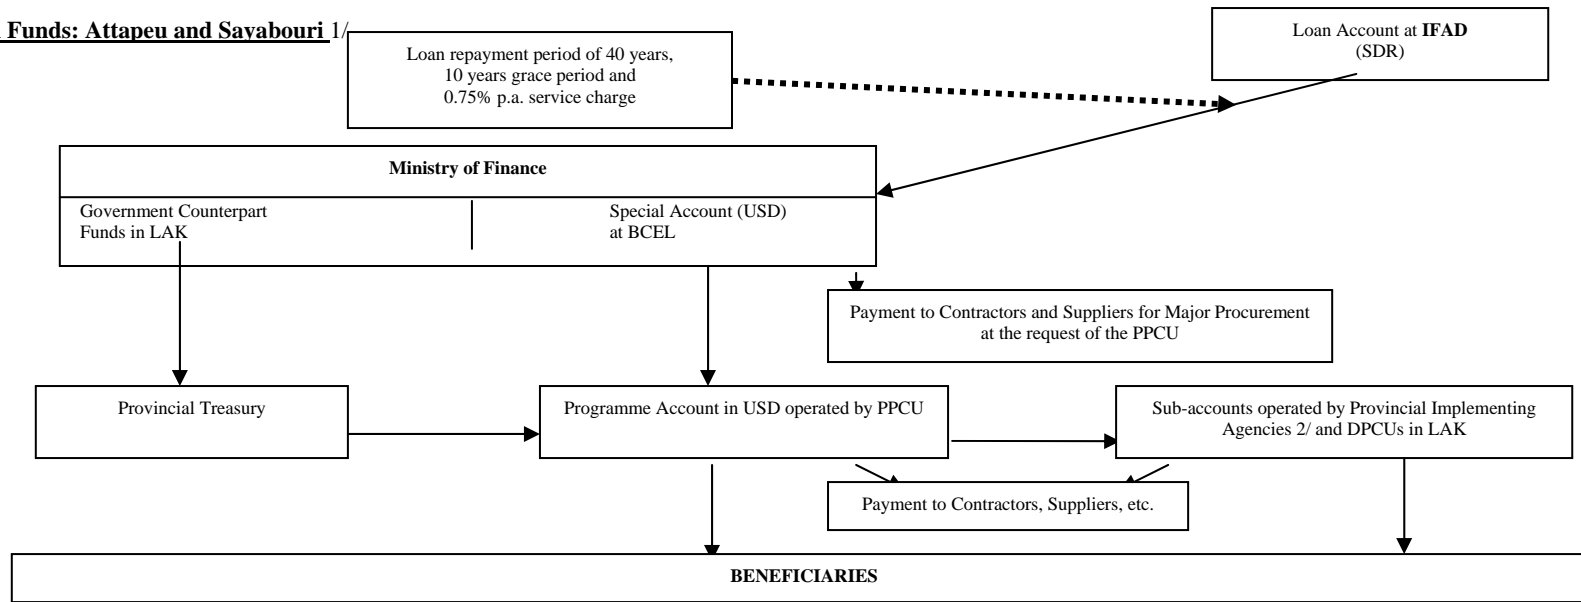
Funds: Attapeu and Sayabouri 1/

Loan repayment period of 40 years, 10 years grace period and 0.75% p.a. service charge

Loan Account at IFAD (SDR)

Ministry of Finance

Government Counterpart Funds in LAK

Special Account (USD) at BCEL

Payment to Contractors and Suppliers for Major Procurement at the request of the PPCU

Provincial Treasury

Programme Account in USD operated by PPCU

Sub-accounts operated by Provincial Implementing Agencies 2/ and DPCUs in LAK

Payment to Contractors, Suppliers, etc.

BENEFICIARIES